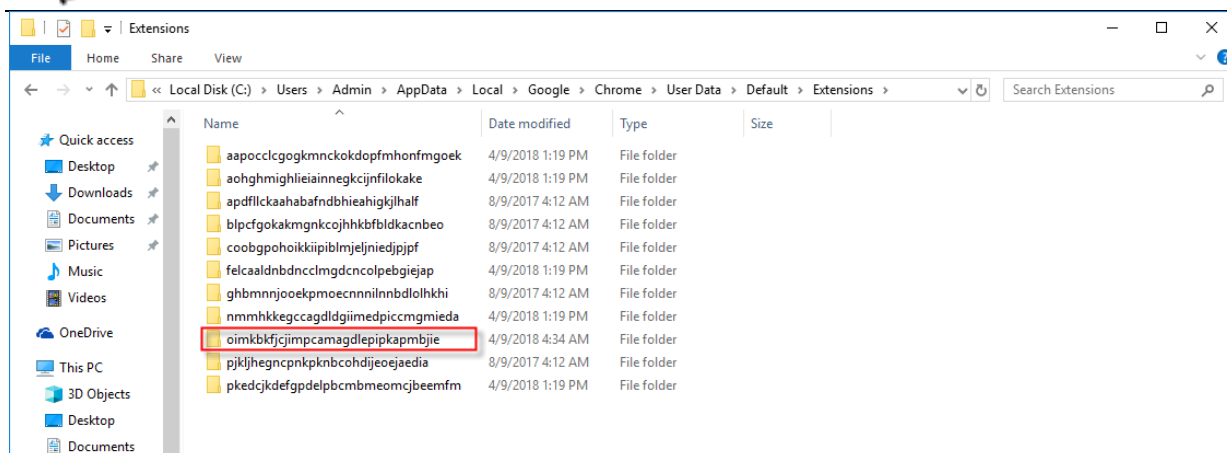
Extensions

File Home Share View

« Local Disk (C:) › Users › Admin › AppData › Local › Google › Chrome › User Data › Default › Extensions ›

Search Extensions

Quick access
Desktop
Downloads
Documents
Pictures
Music
Videos
OneDrive
This PC
3D Objects
Desktop
Documents

| Name | Date modified | Type | Size |
|---|---|---|---|
| aapocclcgogkmnckokdopfmhonfmgoek | 4/9/2018 1:19 PM | File folder | |
| aohghmighlieiainnegkcijnfilokake | 4/9/2018 1:19 PM | File folder | |
| apdfllckaahabafndbhieahigkjlhalf | 8/9/2017 4:12 AM | File folder | |
| blpcfgokakmgnkcojhhkbfbldkacnbeo | 8/9/2017 4:12 AM | File folder | |
| coobgpohoikkiipiblmjeljniedjpjpf | 8/9/2017 4:12 AM | File folder | |
| felcaaldnbdncclmgdcncolpebgiejap | 4/9/2018 1:19 PM | File folder | |
| ghbmnnjooekpmoecnnnilnnbdlolhkhi | 8/9/2017 4:12 AM | File folder | |
| nmmhkkegccagdldgiimedpiccmgmieda | 8/9/2017 4:12 AM | File folder | |
| oimkbkfjcjimpcamagdlepipkapmbjie | 4/9/2018 4:34 AM | File folder | |
| pjkljhegncpnkpknbcohdijeoejaedia | 8/9/2017 4:12 AM | File folder | |
| pkedcjkdefgpdelpbcmbmeomcjbeemfm | 4/9/2018 1:19 PM | File folder | |